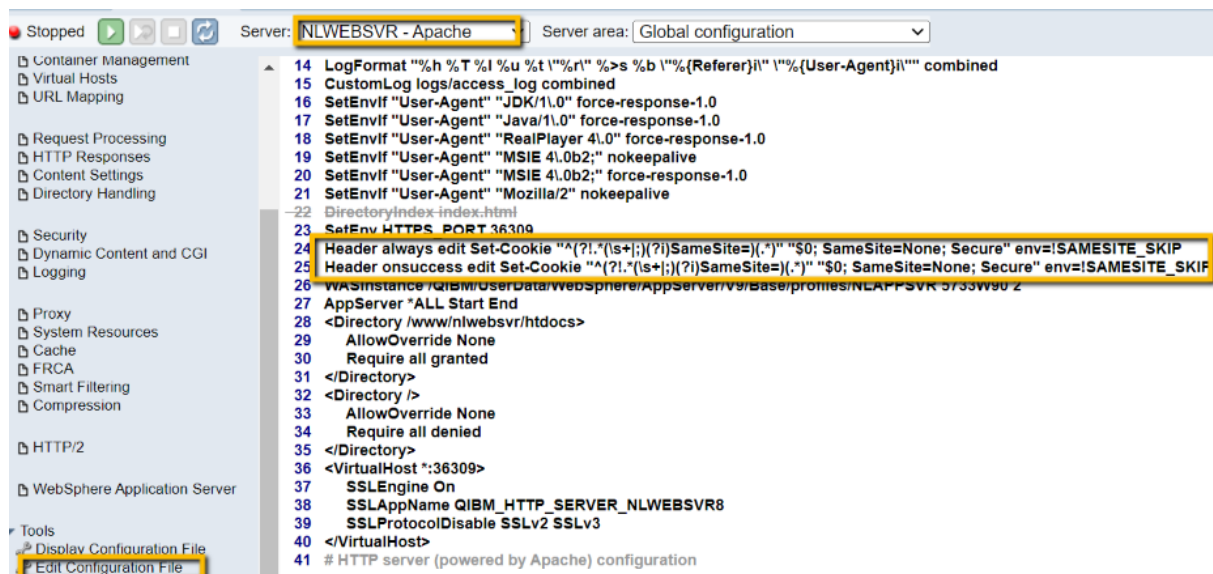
Stopped Server: NLWEBSVR - Apache Server area: Global configuration

Container Management
Virtual Hosts
URL Mapping

Request Processing
HTTP Responses
Content Settings
Directory Handling

Security
Dynamic Content and CGI
Logging

Proxy
System Resources
Cache
FRCA
Smart Filtering
Compression

HTTP/2

WebSphere Application Server

Tools
Display Configuration File
Edit Configuration File

14 LogFormat "%h %T %l %u %t \"%r\" %>s %b \"%{Referer}i\" \"%{User-Agent}i\"" combined
15 CustomLog logs/access_log combined
16 SetEnvIf "User-Agent" "JDK/1\.0" force-response-1.0
17 SetEnvIf "User-Agent" "Java/1\.0" force-response-1.0
18 SetEnvIf "User-Agent" "RealPlayer 4\.0" force-response-1.0
19 SetEnvIf "User-Agent" "MSIE 4\.0b2;" nokeepalive
20 SetEnvIf "User-Agent" "MSIE 4\.0b2;" force-response-1.0
21 SetEnvIf "User-Agent" "Mozilla/2" nokeepalive
22 DirectoryIndex index.html
23 SetEnv HTTPS_PORT 36309
24 Header always edit Set-Cookie "^(?!.*(\s+|;)(?i)SameSite=)(.*)" "$0; SameSite=None; Secure" env=!SAMESITE_SKIP
25 Header onsuccess edit Set-Cookie "^(?!.*(\s+|;)(?i)SameSite=)(.*)" "$0; SameSite=None; Secure" env=!SAMESITE_SKIF
26 WASInstance /QIBM/UserData/WebSphere/AppServer/V9/Base/profiles/NLAPPSVR 5733W90 2
27 AppServer *ALL Start End
28 <Directory /www/nlwebsvr/htdocs>
29 AllowOverride None
30 Require all granted
31 </Directory>
32 <Directory />
33 AllowOverride None
34 Require all denied
35 </Directory>
36 <VirtualHost *:36309>
37 SSLEngine On
38 SSLAppName QIBM_HTTP_SERVER_NLWEBSVR8
39 SSLProtocolDisable SSLv2 SSLv3
40 </VirtualHost>
41 # HTTP server (powered by Apache) configuration